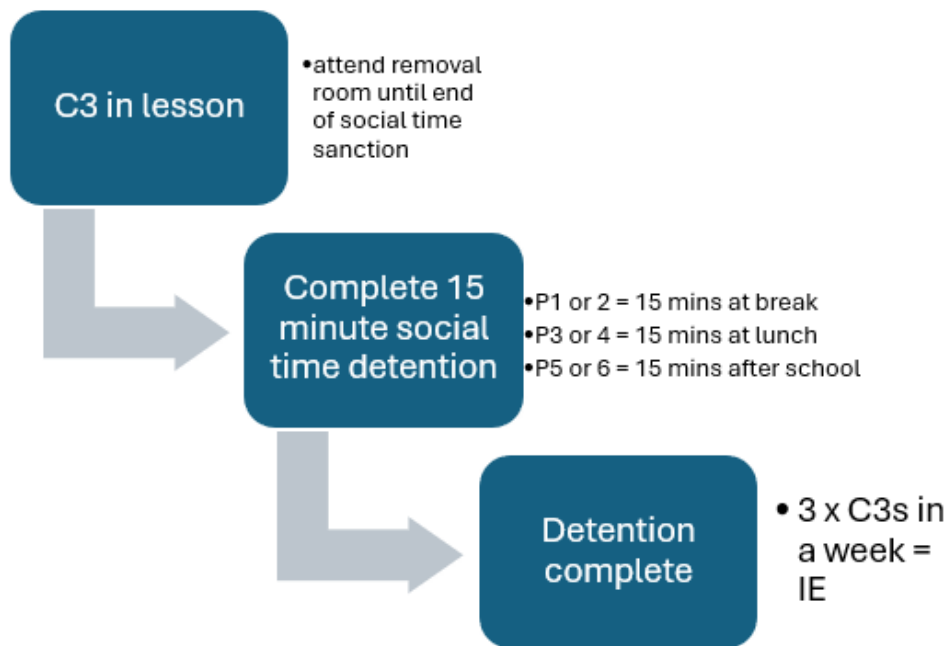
C3 in lesson

•attend removal room until end of social time sanction

Complete 15 minute social time detention

•P1 or 2 = 15 mins at break
•P3 or 4 = 15 mins at lunch
•P5 or 6 = 15 mins after school

Detention complete

• 3 x C3s in a week = IE